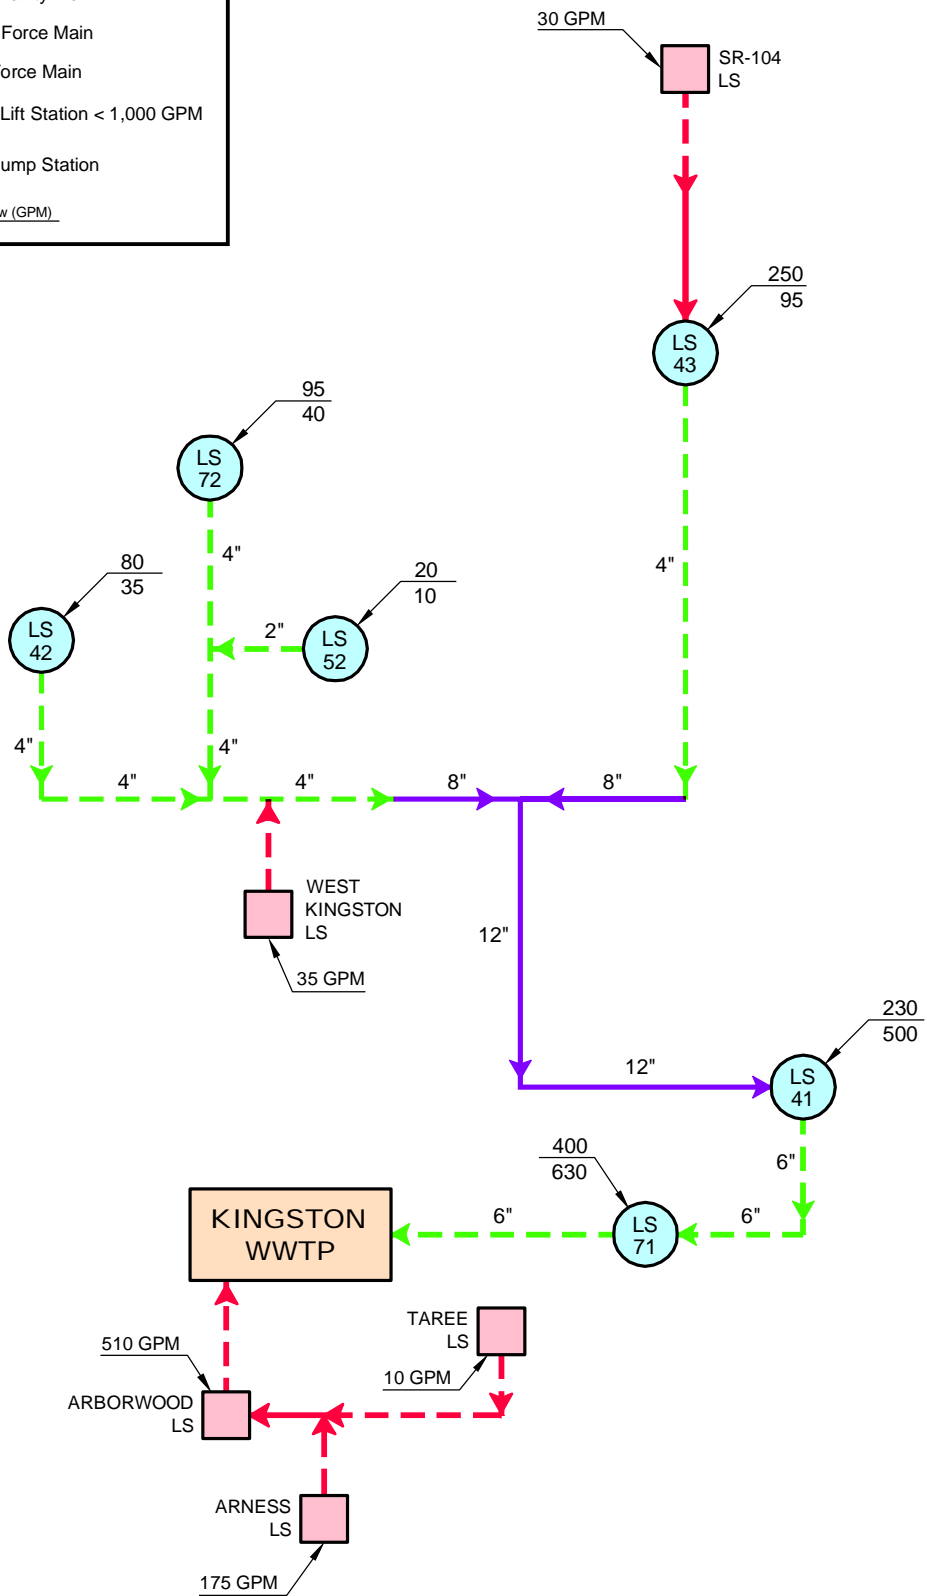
Force Main
orce Main
Lift Station < 1,000 GPM
ump Station
w (GPM)

30 GPM
SR-104 LS

250
95
LS 43

95
40
LS 72

4"

4"

80
35
LS 42

20
10
LS 52

2"

4"
4"
4"
4"
8"
8"

WEST KINGSTON LS
35 GPM

12"

230
500
12"
LS 41

400
630
6"
LS 71
6"
6"

KINGSTON WWTP

TAREE LS
510 GPM
10 GPM
ARBORWOOD LS

ARNESS LS
175 GPM